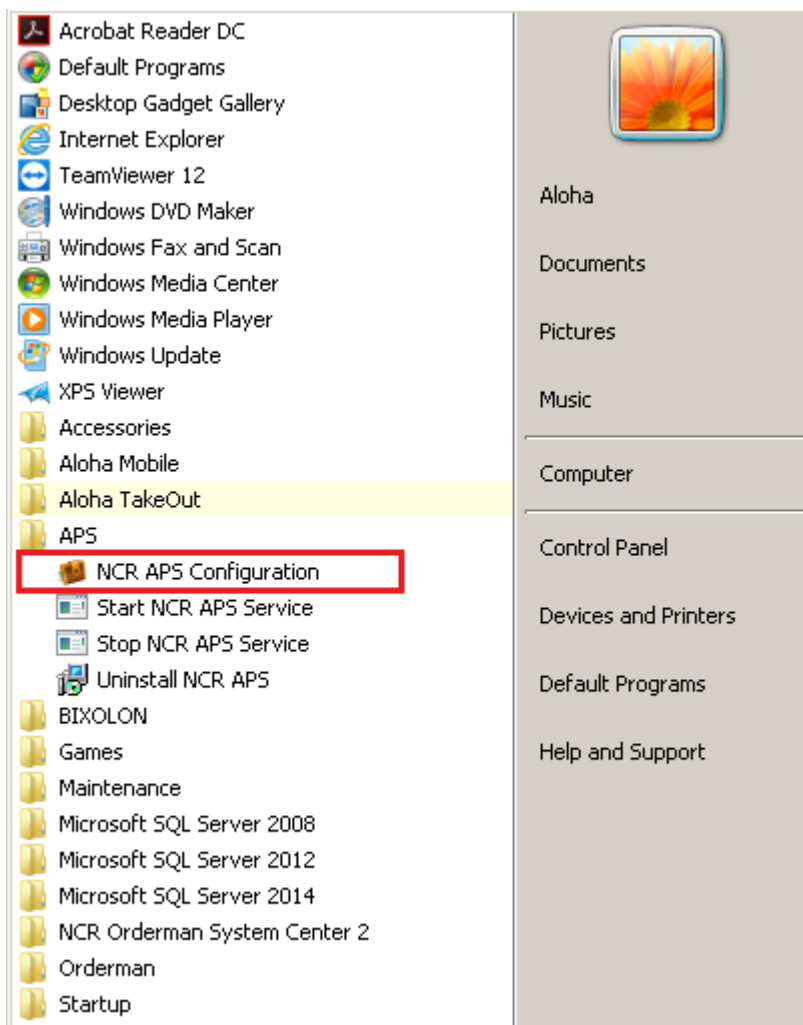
Acrobat Reader DC
Default Programs
Desktop Gadget Gallery
Internet Explorer
TeamViewer 12
Windows DVD Maker
Windows Fax and Scan
Windows Media Center
Windows Media Player
Windows Update
XPS Viewer
Accessories
Aloha Mobile
Aloha TakeOut
APS
NCR APS Configuration
Start NCR APS Service
Stop NCR APS Service
Uninstall NCR APS
BIXOLON
Games
Maintenance
Microsoft SQL Server 2008
Microsoft SQL Server 2012
Microsoft SQL Server 2014
NCR Orderman System Center 2
Orderman
Startup

Aloha
Documents
Pictures
Music
Computer
Control Panel
Devices and Printers
Default Programs
Help and Support